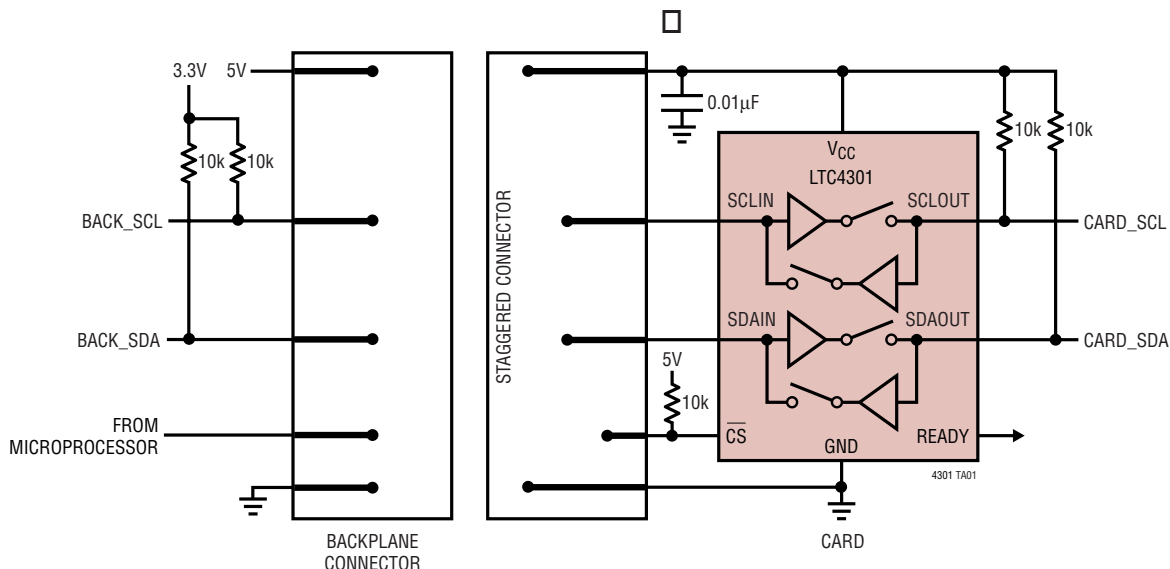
3.3V
5V
10k
10k
BACK_SCL
BACK_SDA
FROM MICROPROCESSOR
BACKPLANE CONNECTOR
STAGGERED CONNECTOR
0.01µF
$V_{CC}$
LTC4301
10k
10k
SCLIN
SCLOUT
CARD_SCL
SDAIN
SDAOUT
CARD_SDA
5V
10k
$\overline{CS}$
GND
READY
4301 TA01
CARD